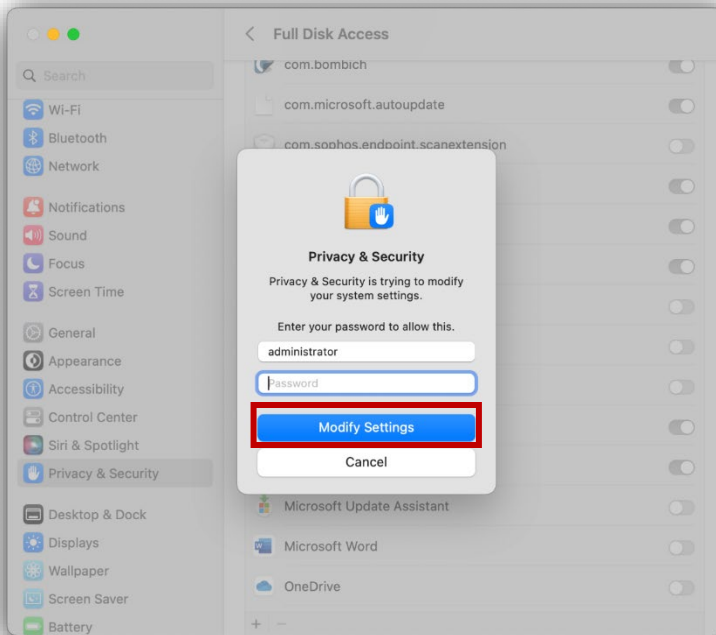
Search

Wi-Fi
Bluetooth
Network

Notifications
Sound
Focus
Screen Time

General
Appearance
Accessibility
Control Center
Siri & Spotlight
Privacy & Security

Desktop & Dock
Displays
Wallpaper
Screen Saver
Battery

Full Disk Access

com.bombich
com.microsoft.autoupdate
com.sophos.endpoint.scanextension

Privacy & Security

Privacy & Security is trying to modify your system settings.

Enter your password to allow this.

administrator
Password

Modify Settings
Cancel

Microsoft Update Assistant
Microsoft Word
OneDrive

+ −